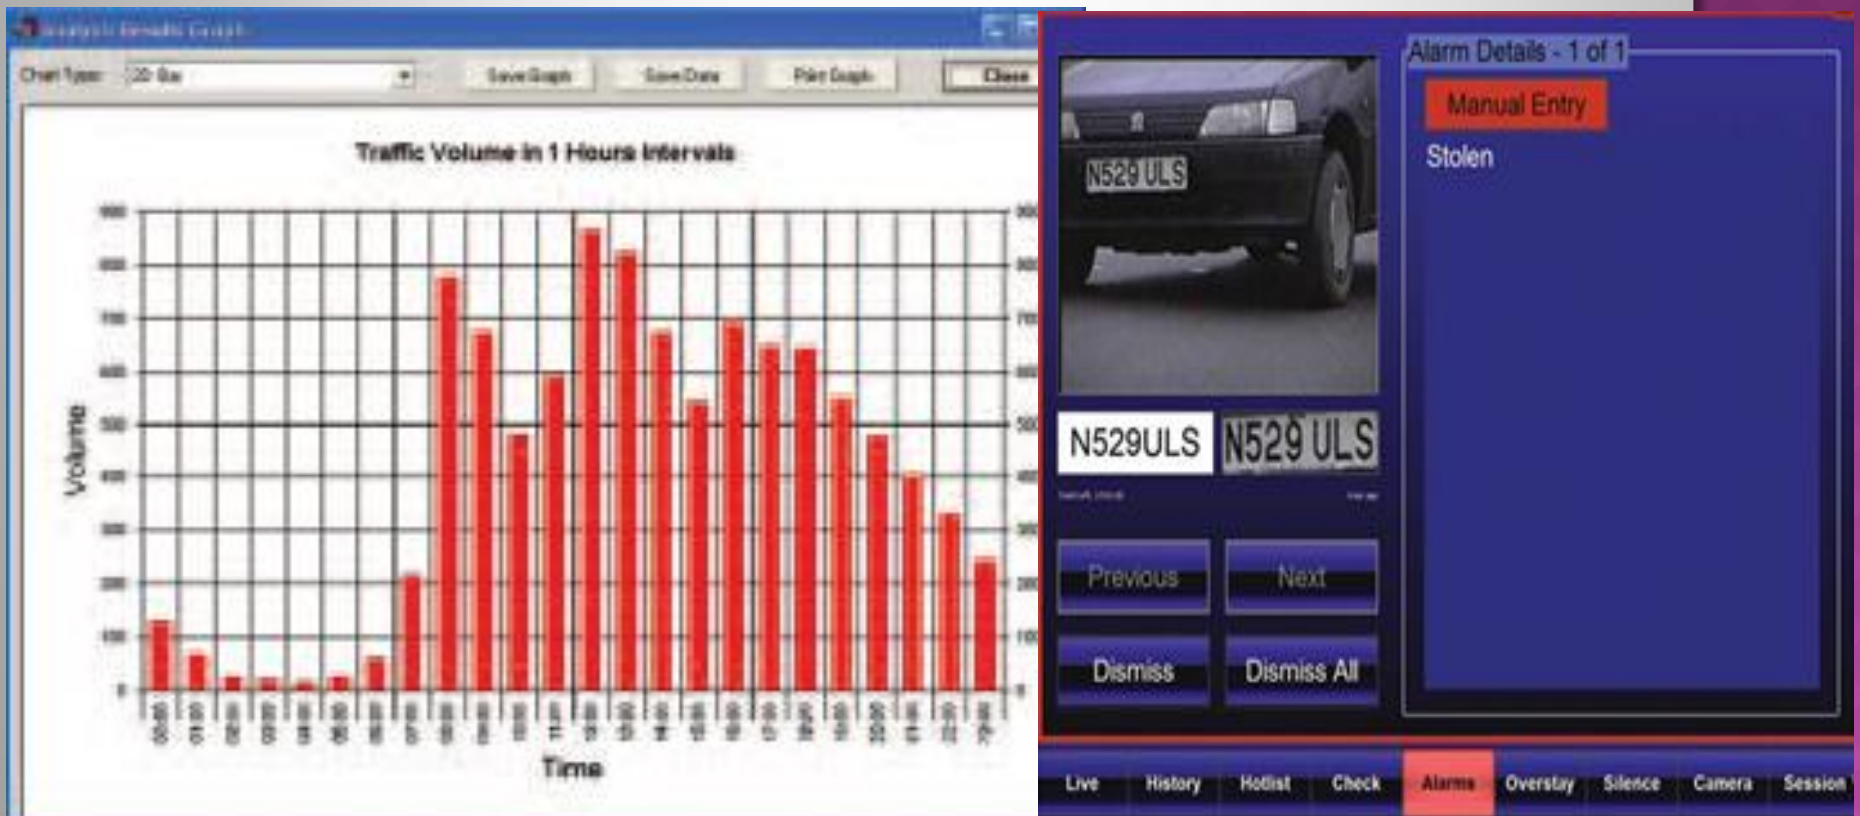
Analysis Results Graph

Chart Type: 2D Bar

Save Graph

Save Data

Print Graph

Close

Traffic Volume in 1 Hours Intervals

Volume

900
800
700
600
500
400
300
200
100
0

00:00 01:00 02:00 03:00 04:00 05:00 06:00 07:00 08:00 09:00 10:00 11:00 12:00 13:00 14:00 15:00 16:00 17:00 18:00 19:00 20:00 21:00 22:00 23:00

Time

N529 ULS

N529ULS

N529 ULS

Previous

Next

Dismiss

Dismiss All

Alarm Details - 1 of 1

Manual Entry

Stolen

Live

History

Hotlist

Check

Alarms

Overstay

Silence

Camera

Session